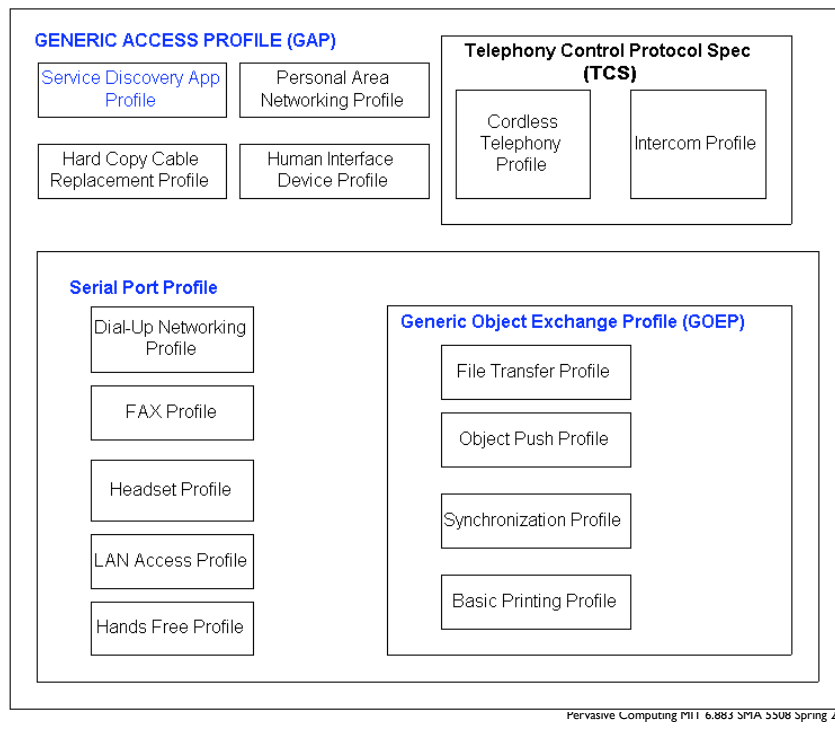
GENERIC ACCESS PROFILE (GAP)

Service Discovery App Profile

Personal Area Networking Profile

Hard Copy Cable Replacement Profile

Human Interface Device Profile

Telephony Control Protocol Spec (TCS)

Cordless Telephony Profile

Intercom Profile

Serial Port Profile

Dial-Up Networking Profile

FAX Profile

Headset Profile

LAN Access Profile

Hands Free Profile

Generic Object Exchange Profile (GOEP)

File Transfer Profile

Object Push Profile

Synchronization Profile

Basic Printing Profile

Pervasive Computing MIT 6.883 SMA 5508 Spring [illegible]